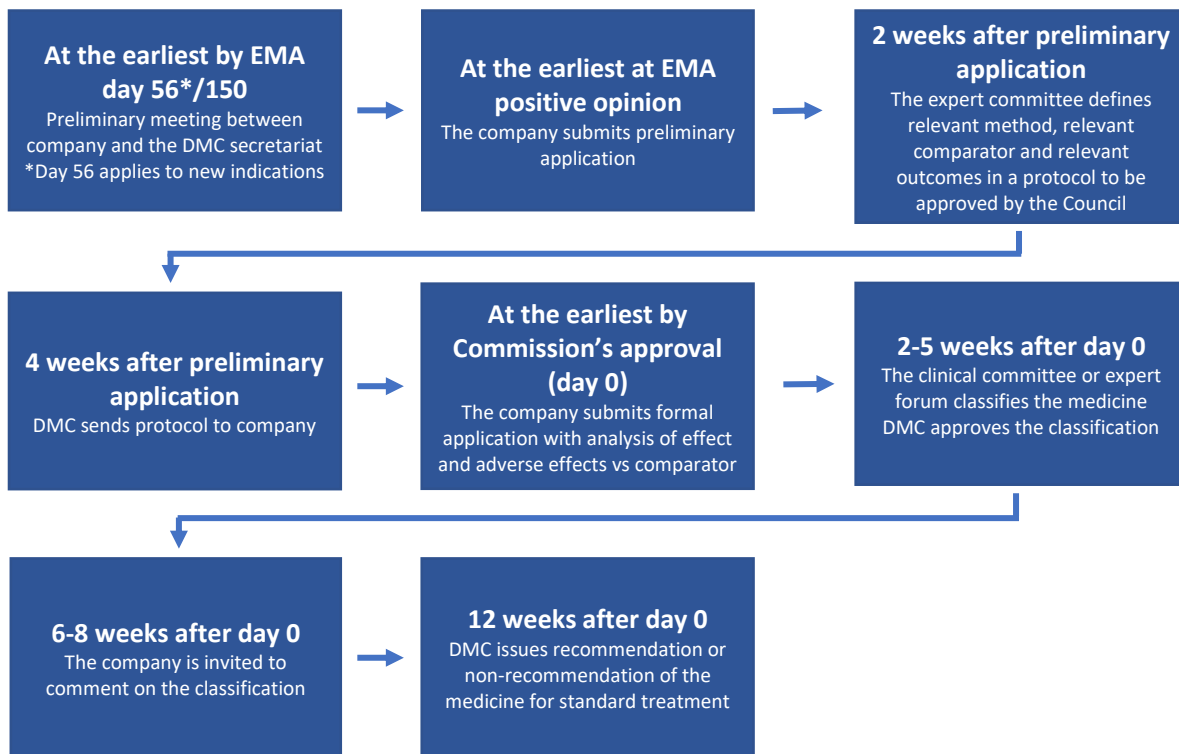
At the earliest by EMA day 56*/150
Preliminary meeting between company and the DMC secretariat
*Day 56 applies to new indications

At the earliest at EMA positive opinion
The company submits preliminary application

2 weeks after preliminary application
The expert committee defines relevant method, relevant comparator and relevant outcomes in a protocol to be approved by the Council

4 weeks after preliminary application
DMC sends protocol to company

At the earliest by Commission's approval (day 0)
The company submits formal application with analysis of effect and adverse effects vs comparator

2-5 weeks after day 0
The clinical committee or expert forum classifies the medicine
DMC approves the classification

6-8 weeks after day 0
The company is invited to comment on the classification

12 weeks after day 0
DMC issues recommendation or non-recommendation of the medicine for standard treatment